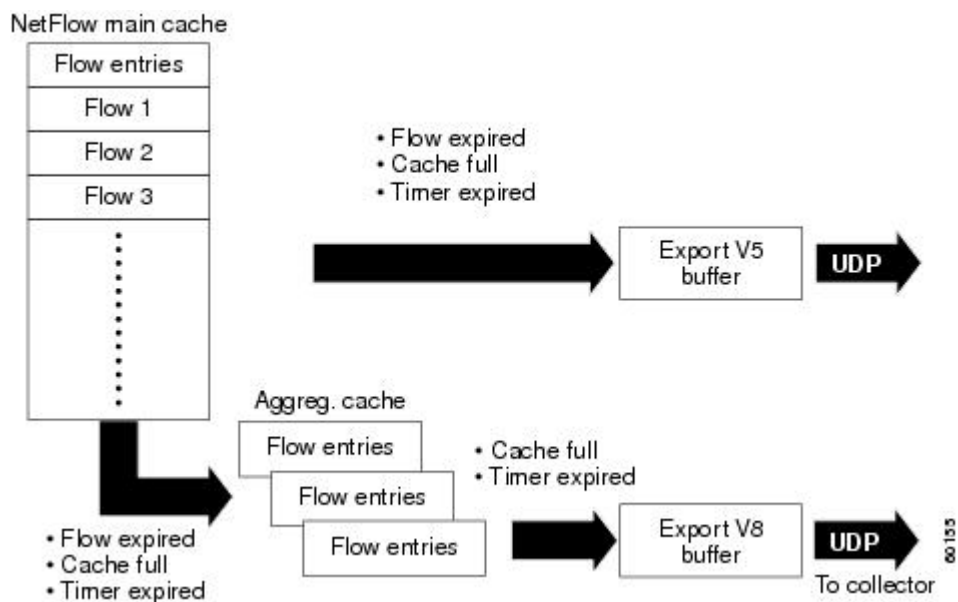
NetFlow main cache

Flow entries

Flow 1

Flow 2

Flow 3

• Flow expired
• Cache full
• Timer expired

Export V5 buffer

UDP

Aggreg. cache

Flow entries

Flow entries

Flow entries

• Cache full
• Timer expired

• Flow expired
• Cache full
• Timer expired

Export V8 buffer

UDP

To collector

60155